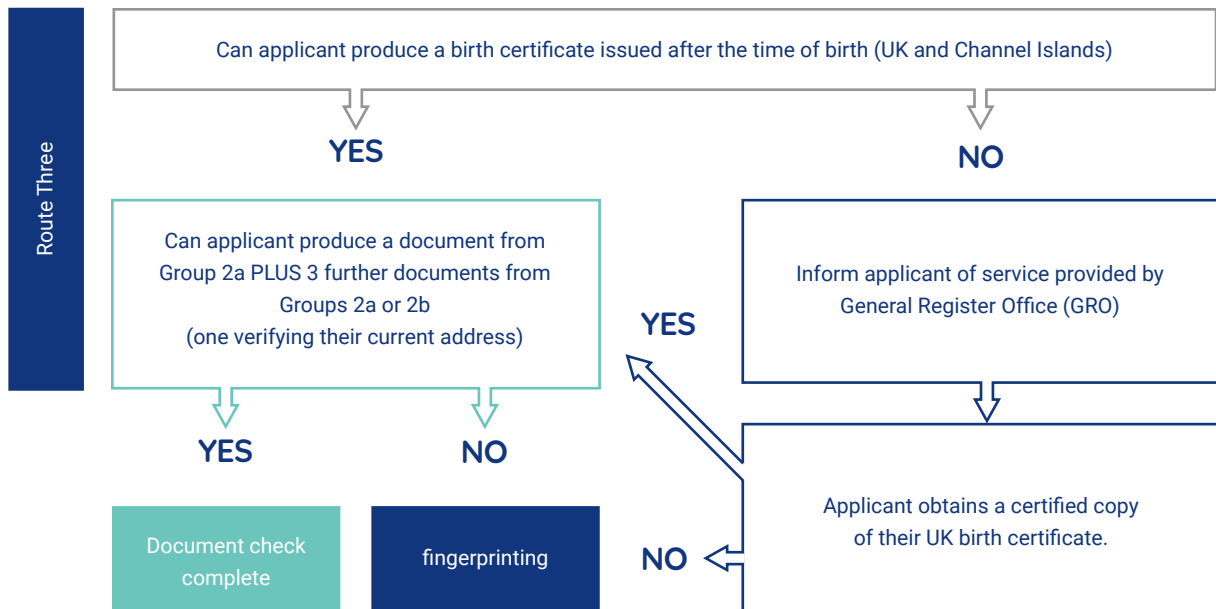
Route Three

Can applicant produce a birth certificate issued after the time of birth (UK and Channel Islands)

YES

NO

Can applicant produce a document from Group 2a PLUS 3 further documents from Groups 2a or 2b (one verifying their current address)

Inform applicant of service provided by General Register Office (GRO)

YES

YES

NO

Applicant obtains a certified copy of their UK birth certificate.

Document check complete

fingerprinting

NO